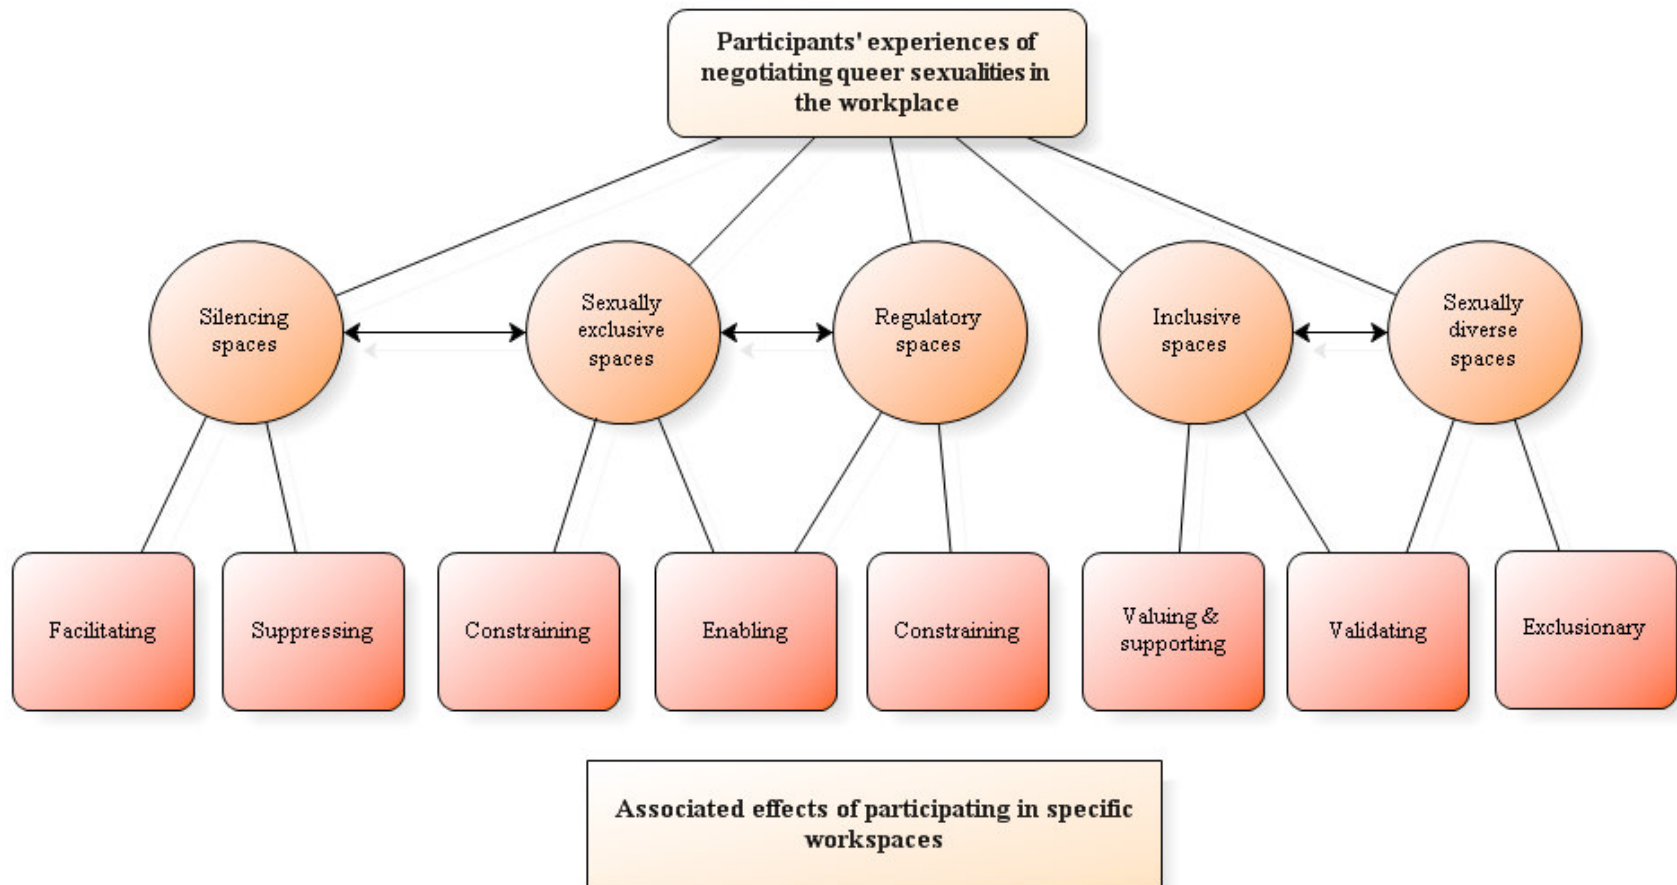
Participants' experiences of negotiating queer sexualities in the workplace

Silencing spaces

Sexually exclusive spaces

Regulatory spaces

Inclusive spaces

Sexually diverse spaces

Facilitating

Suppressing

Constraining

Enabling

Constraining

Valuing & supporting

Validating

Exclusionary

Associated effects of participating in specific workspaces